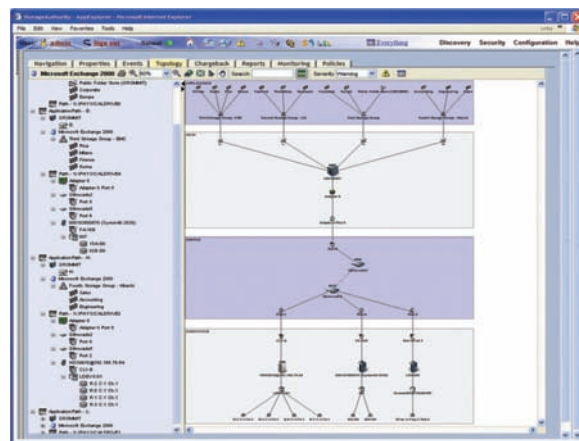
File Edit View Favorites Tools Help

admin Sign out

Discovery Security Configuration Help

Navigation Properties Events Topology Chargeback Reports Monitoring Policies

Microsoft Exchange 2000 80% Search Severity Warning

Public Folder Store

Corporate

Europe

Microsoft Exchange 2000

Adapter 0 Port 0

Adapter 0 Port 0

Microsoft Exchange 2000